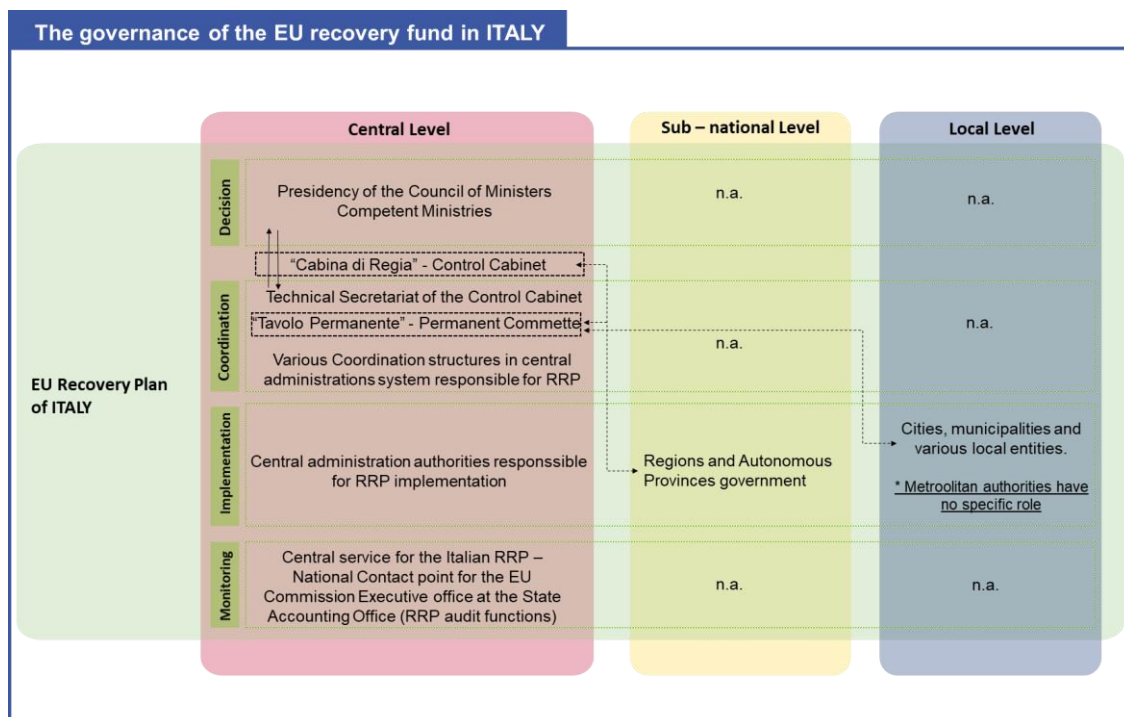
The governance of the EU recovery fund in ITALY

EU Recovery Plan of ITALY

| | Central Level | Sub – national Level | Local Level |
|---|---|---|---|
| Decision | Presidency of the Council of Ministers Competent Ministries | n.a. | n.a. |
| Coordination | "Cabina di Regia" - Control Cabinet<br>Technical Secretariat of the Control Cabinet<br>"Tavolo Permanente" - Permanent Commette<br>Various Coordination structures in central administrations system responsible for RRP | n.a. | n.a. |
| Implementation | Central administration authorities responssible for RRP implementation | Regions and Autonomous Provinces government | Cities, municipalities and various local entities.<br>* Metroolitan authorities have no specific role |
| Monitoring | Central service for the Italian RRP – National Contact point for the EU Commission Executive office at the State Accounting Office (RRP audit functions) | n.a. | n.a. |